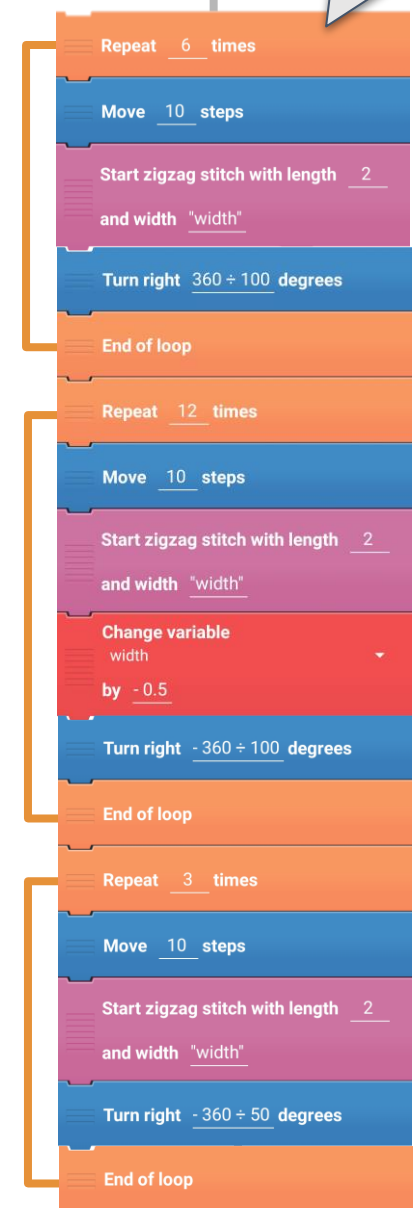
Repeat 6 times

Move 10 steps

Start zigzag stitch with length 2 and width "width"

Turn right 360 ÷ 100 degrees

End of loop

Repeat 12 times

Move 10 steps

Start zigzag stitch with length 2 and width "width"

Change variable width by - 0.5

Turn right - 360 ÷ 100 degrees

End of loop

Repeat 3 times

Move 10 steps

Start zigzag stitch with length 2 and width "width"

Turn right - 360 ÷ 50 degrees

End of loop